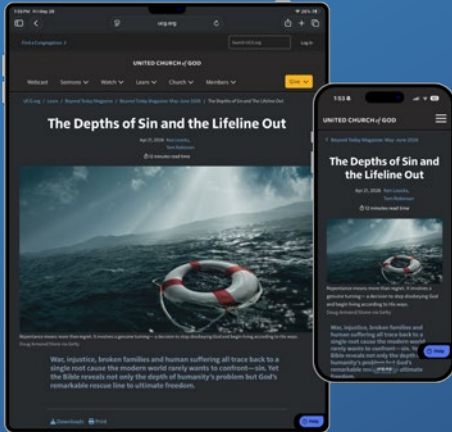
ucg.org

Find a Congregation

Search UCG.org

Log in

UNITED CHURCH of GOD

Webcast Sermons Watch Learn Church Members Give

UCG.org / Learn / Beyond Today Magazine / Beyond Today Magazine: May-June 2026 / The Depths of Sin and the Lifeline Out

The Depths of Sin and the Lifeline Out

Apr 21, 2026 Ron Loucks, Tom Robinson

12 minutes read time

Repentance means more than regret. It involves a genuine turning—a decision to stop disobeying God and begin living according to His ways.

War, injustice, broken families and human suffering all trace back to a single root cause the modern world rarely wants to confront—sin. Yet the Bible reveals not only the depth of humanity's problem but God's remarkable rescue line to ultimate freedom.

Downloads Print

Help

1:53

UNITED CHURCH of GOD

Beyond Today Magazine: May-June 2026

The Depths of Sin and the Lifeline Out

Apr 21, 2026 Ron Loucks, Tom Robinson

12 minutes read time

Repentance means more than regret. It involves a genuine turning—a decision to stop disobeying God and begin living according to His ways.

War, injustice, broken families and human suffering all trace back to a single root cause the modern world rarely wants to confront—sin. Yet the Bible reveals not only the depth of humanity's problem but God's remarkable rescue line to ultimate freedom.

Help